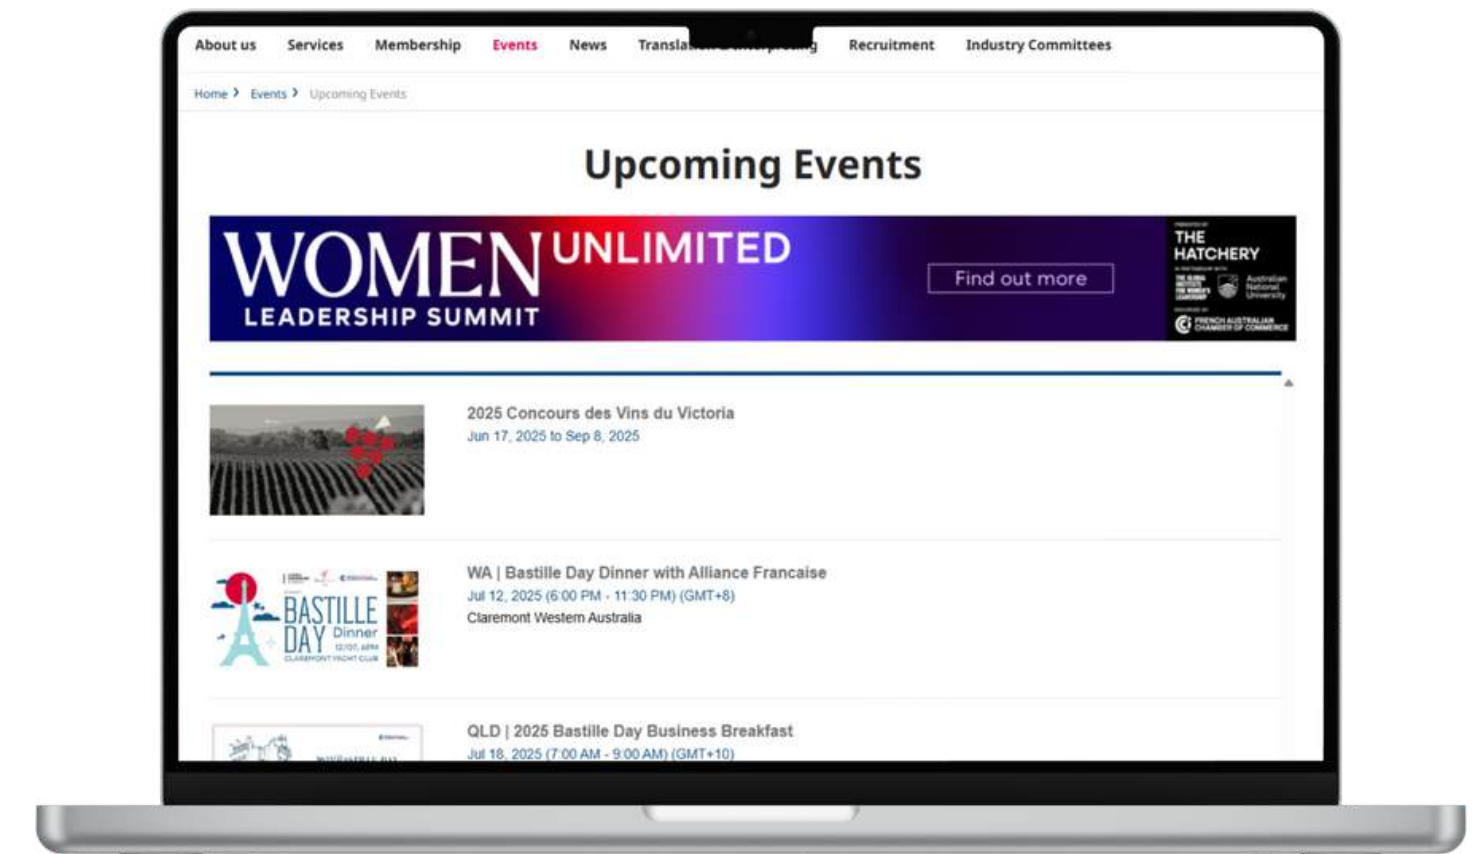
About us Services Membership Events News Transla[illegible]g Recruitment Industry Committees

Home › Events › Upcoming Events

Upcoming Events

WOMEN UNLIMITED
LEADERSHIP SUMMIT

Find out more

THE HATCHERY

Australian National University

FRENCH AUSTRALIAN CHAMBER OF COMMERCE

2025 Concours des Vins du Victoria
Jun 17, 2025 to Sep 8, 2025

BASTILLE DAY Dinner

WA | Bastille Day Dinner with Alliance Francaise
Jul 12, 2025 (6:00 PM - 11:30 PM) (GMT+8)
Claremont Western Australia

QLD | 2025 Bastille Day Business Breakfast
Jul 18, 2025 (7:00 AM - 9:00 AM) (GMT+10)